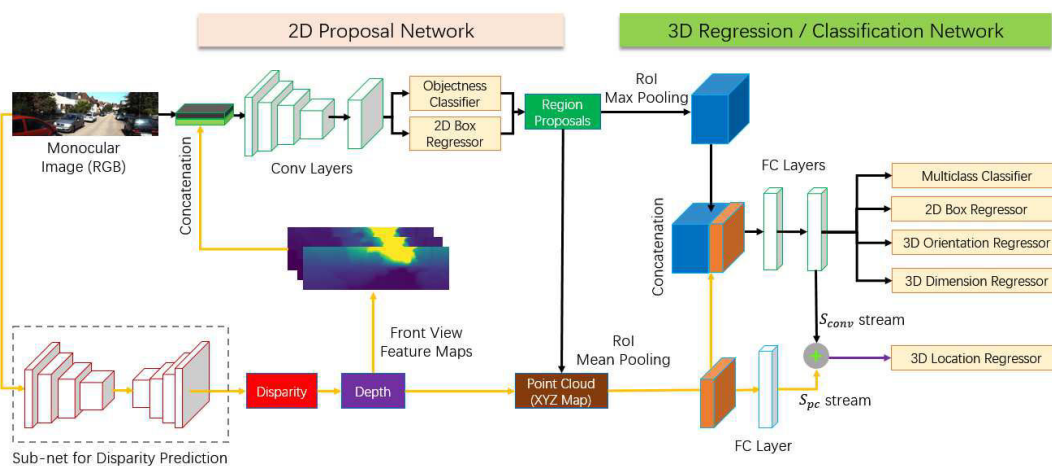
2D Proposal Network

3D Regression / Classification Network

Monocular Image (RGB)

Concatenation

Conv Layers

Objectness Classifier

2D Box Regressor

Region Proposals

RoI Max Pooling

FC Layers

Multiclass Classifier

2D Box Regressor

3D Orientation Regressor

3D Dimension Regressor

Concatenation

Front View Feature Maps

RoI Mean Pooling

$S_{conv}$ stream

3D Location Regressor

Disparity

Depth

Point Cloud (XYZ Map)

$S_{pc}$ stream

FC Layer

Sub-net for Disparity Prediction